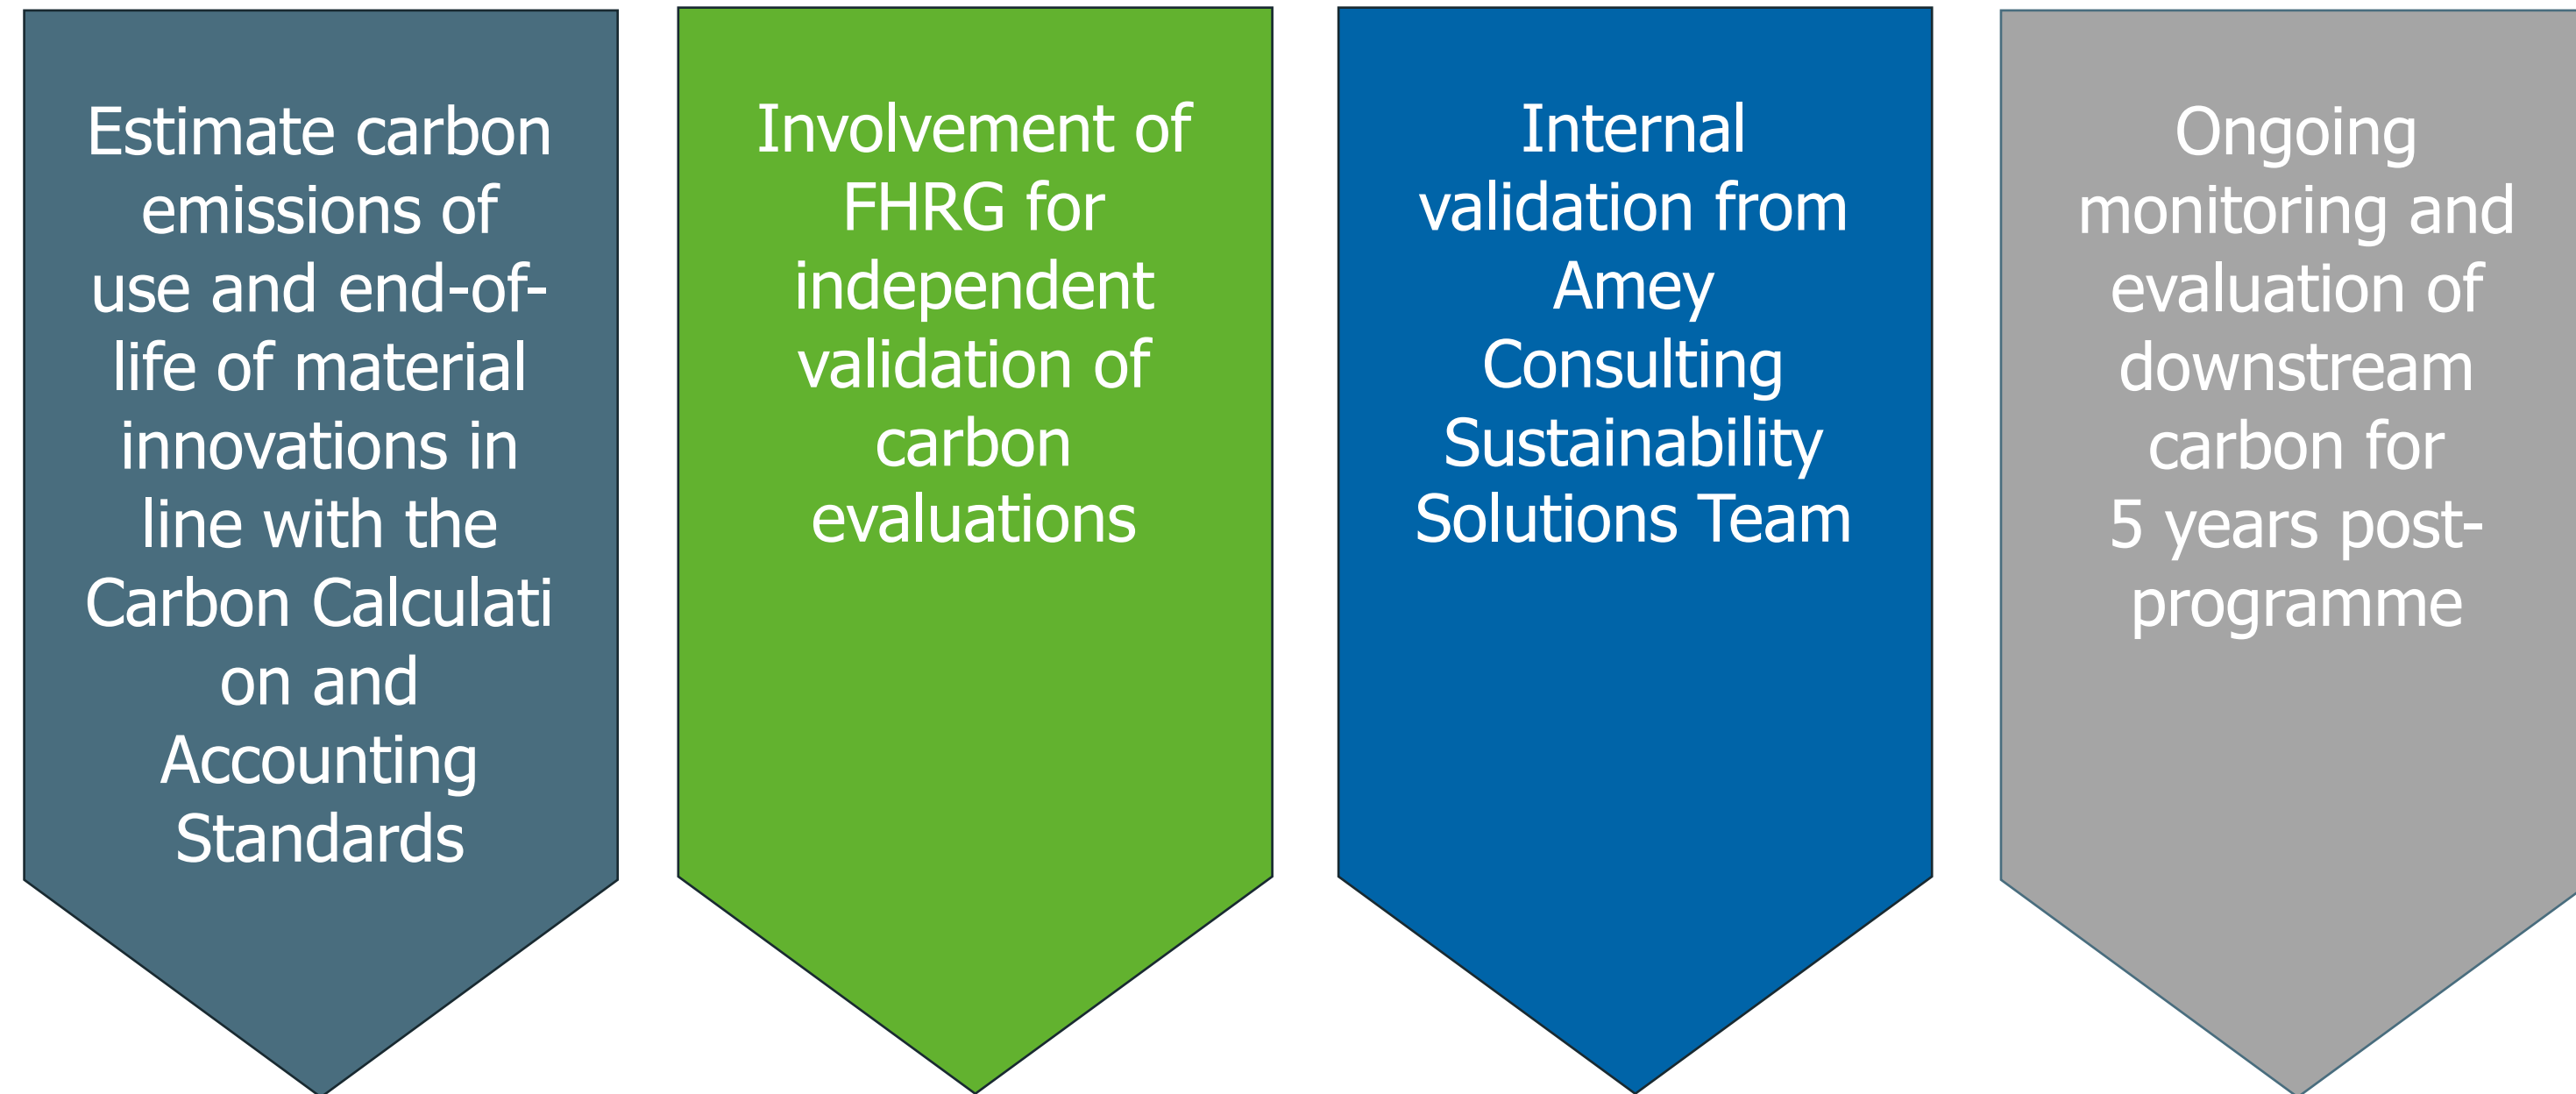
Estimate carbon emissions of use and end-of-life of material innovations in line with the Carbon Calculati on and Accounting Standards

Involvement of FHRG for independent validation of carbon evaluations

Internal validation from Amey Consulting Sustainability Solutions Team

Ongoing monitoring and evaluation of downstream carbon for 5 years post-programme